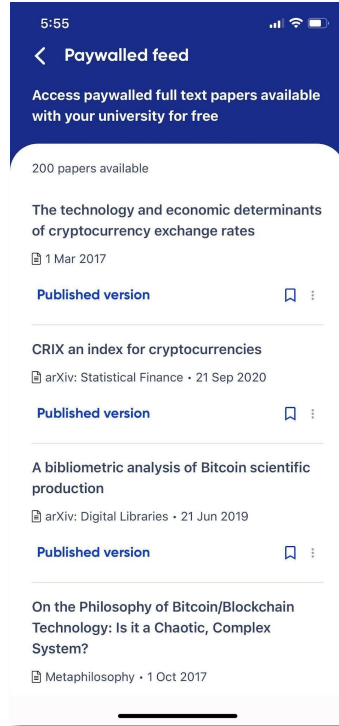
5:55

Paywalled feed

Access paywalled full text papers available with your university for free

200 papers available

The technology and economic determinants of cryptocurrency exchange rates

1 Mar 2017

Published version

CRIX an index for cryptocurrencies

arXiv: Statistical Finance • 21 Sep 2020

Published version

A bibliometric analysis of Bitcoin scientific production

arXiv: Digital Libraries • 21 Jun 2019

Published version

On the Philosophy of Bitcoin/Blockchain Technology: Is it a Chaotic, Complex System?

Metaphilosophy • 1 Oct 2017